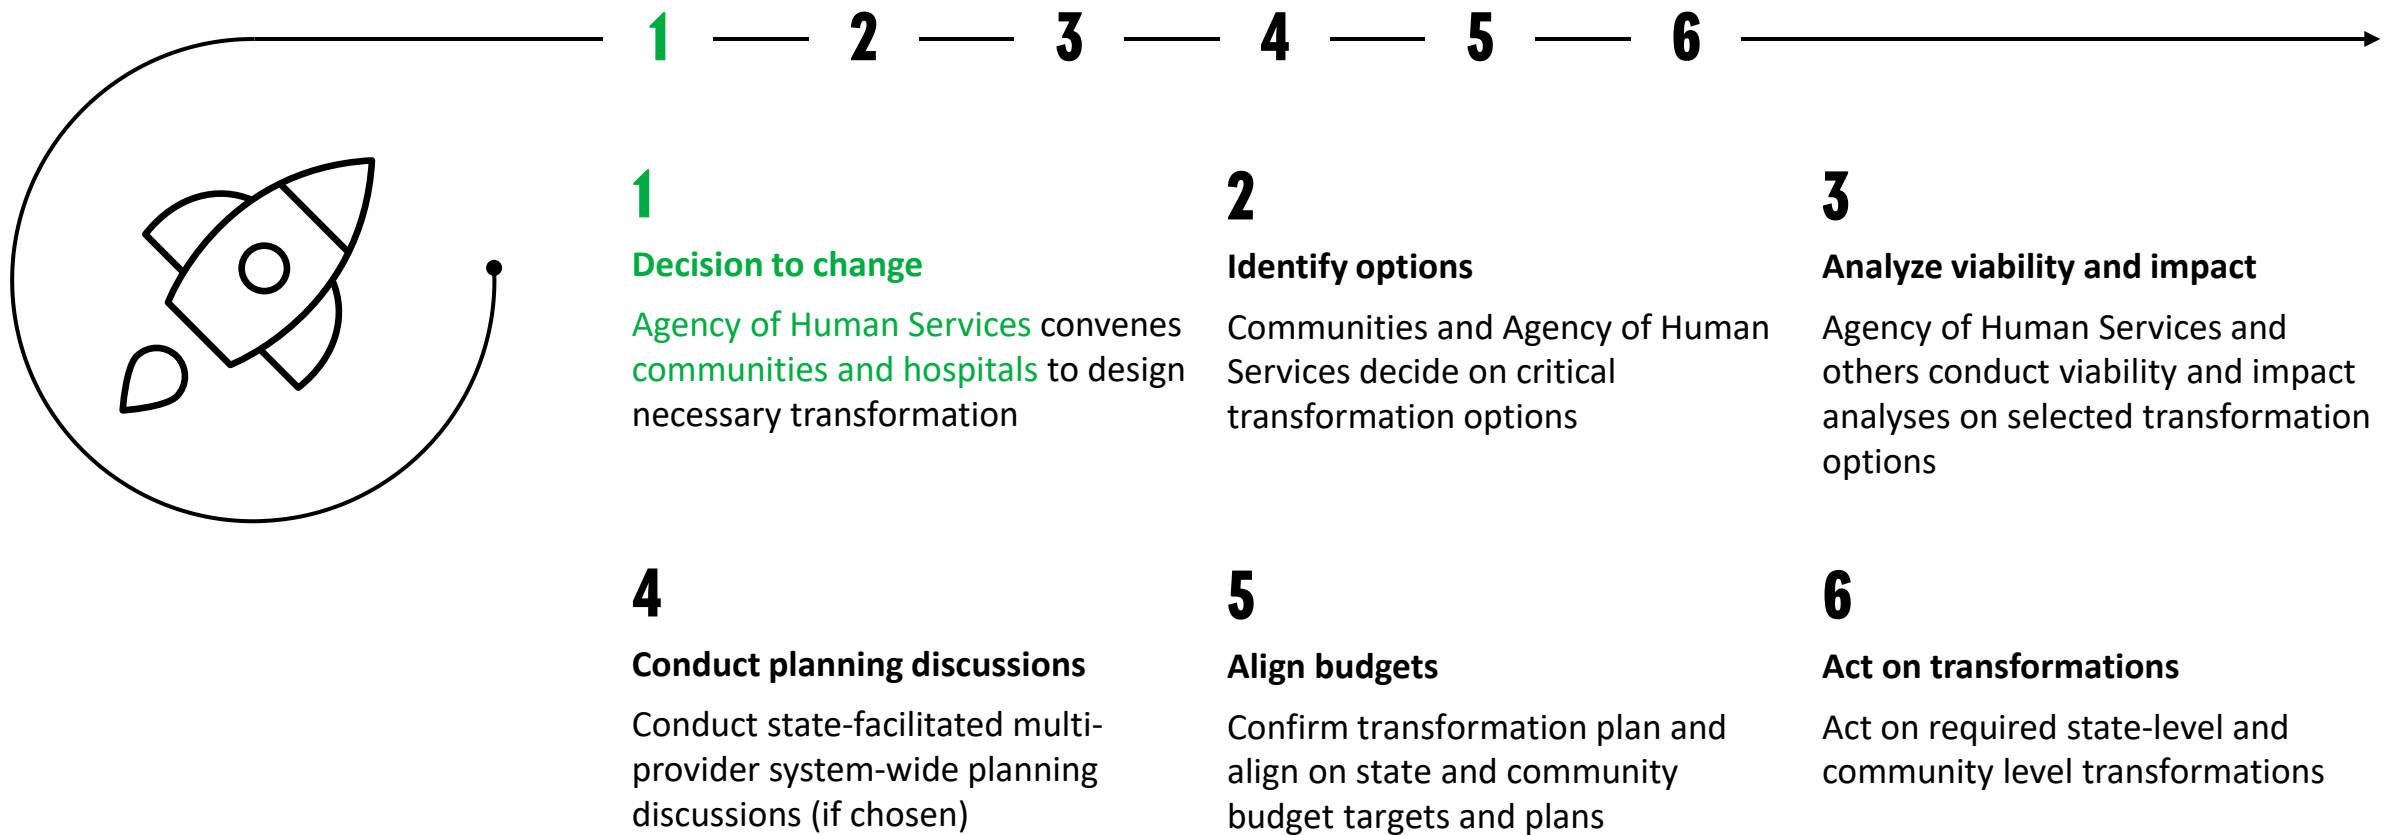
1 2 3 4 5 6

1
Decision to change
Agency of Human Services convenes communities and hospitals to design necessary transformation

2
Identify options
Communities and Agency of Human Services decide on critical transformation options

3
Analyze viability and impact
Agency of Human Services and others conduct viability and impact analyses on selected transformation options

4
Conduct planning discussions
Conduct state-facilitated multi-provider system-wide planning discussions (if chosen)

5
Align budgets
Confirm transformation plan and align on state and community budget targets and plans

6
Act on transformations
Act on required state-level and community level transformations